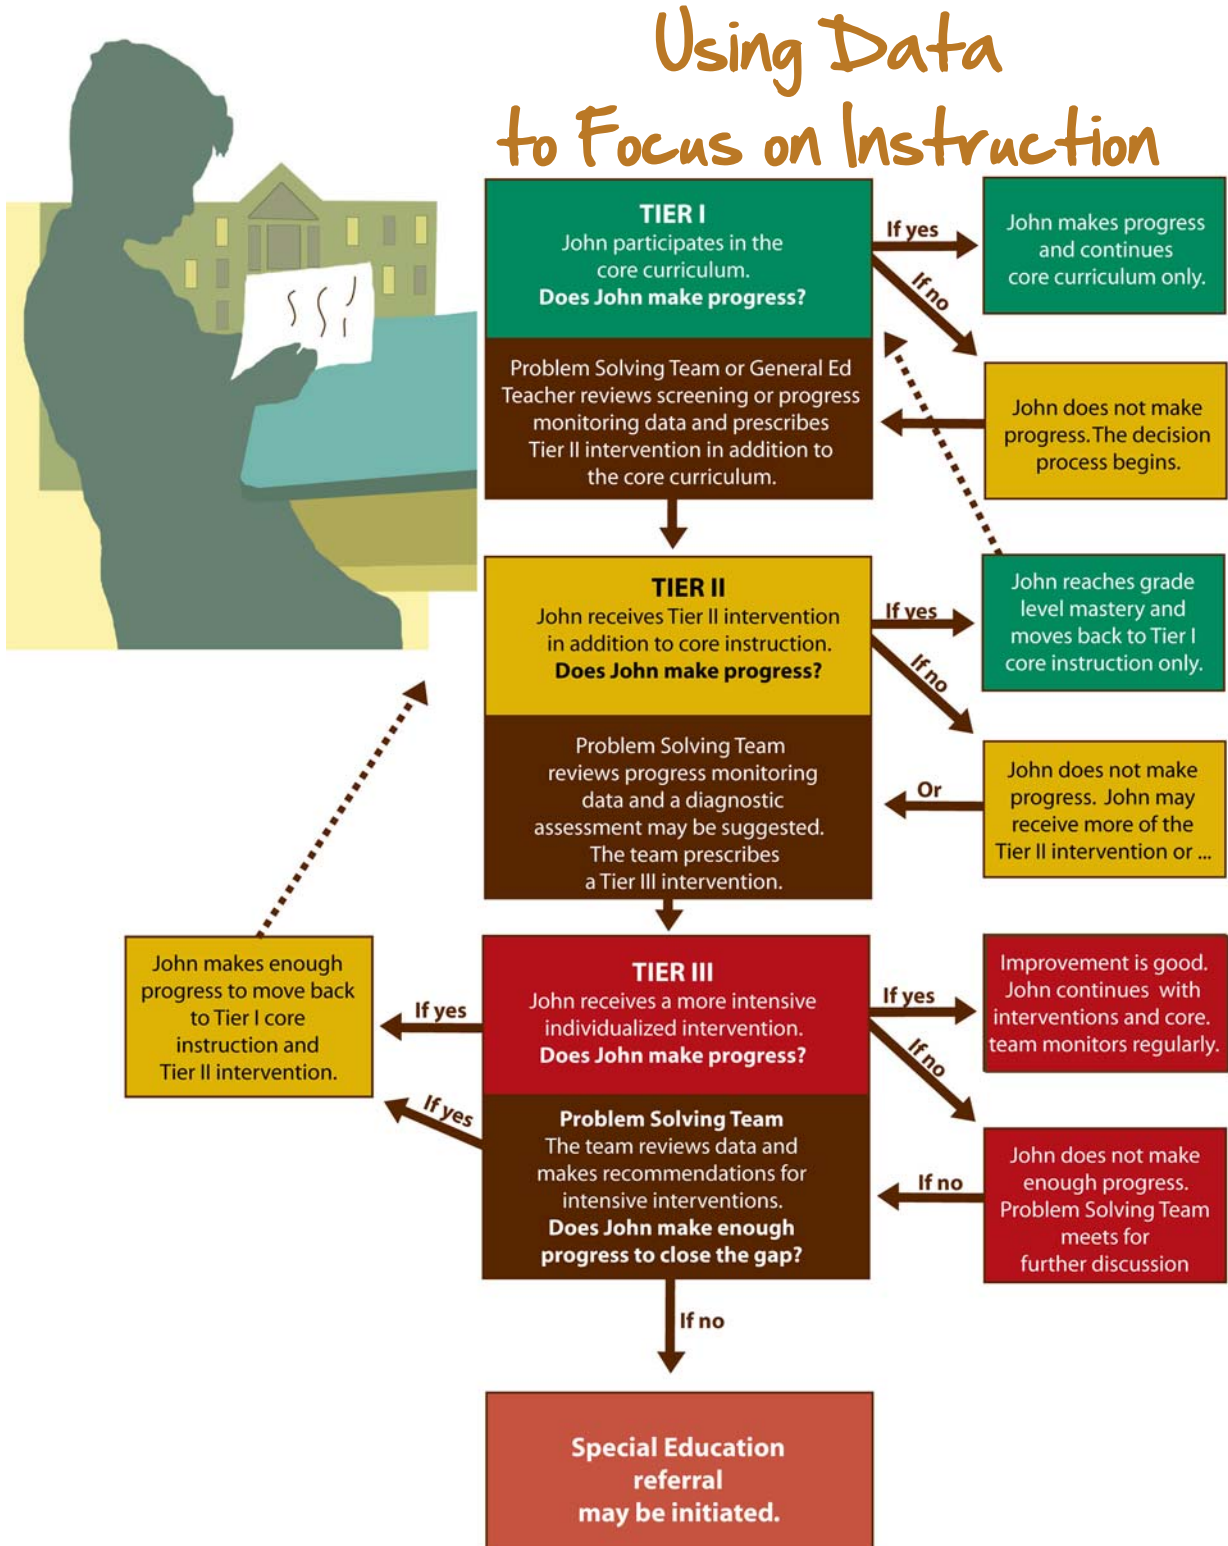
Using Data
to Focus on Instruction

TIER I
John participates in the core curriculum.
**Does John make progress?**

If yes

John makes progress and continues core curriculum only.

If no

Problem Solving Team or General Ed Teacher reviews screening or progress monitoring data and prescribes Tier II intervention in addition to the core curriculum.

John does not make progress. The decision process begins.

TIER II
John receives Tier II intervention in addition to core instruction.
**Does John make progress?**

If yes

John reaches grade level mastery and moves back to Tier I core instruction only.

If no

Problem Solving Team reviews progress monitoring data and a diagnostic assessment may be suggested. The team prescribes a Tier III intervention.

Or

John does not make progress. John may receive more of the Tier II intervention or ...

John makes enough progress to move back to Tier I core instruction and Tier II intervention.

If yes

TIER III
John receives a more intensive individualized intervention.
**Does John make progress?**

If yes

Improvement is good. John continues with interventions and core. team monitors regularly.

If no

If yes

**Problem Solving Team**
The team reviews data and makes recommendations for intensive interventions.
**Does John make enough progress to close the gap?**

If no

John does not make enough progress. Problem Solving Team meets for further discussion

If no

**Special Education referral may be initiated.**